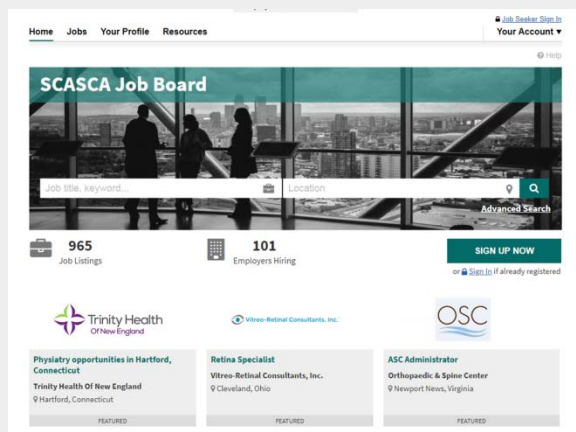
Job Seeker Sign In

Home Jobs Your Profile Resources

Your Account ▾

Help

SCASCA Job Board

Job title, keyword...

Location

Advanced Search

965
Job Listings

101
Employers Hiring

SIGN UP NOW

or Sign In if already registered

Trinity Health
Of New England

Vitreo-Retinal Consultants, Inc.

OSC

Physiatry opportunities in Hartford, Connecticut
Trinity Health Of New England
Hartford, Connecticut
FEATURED

Retina Specialist
Vitreo-Retinal Consultants, Inc.
Cleveland, Ohio
FEATURED

ASC Administrator
Orthopaedic & Spine Center
Newport News, Virginia
FEATURED